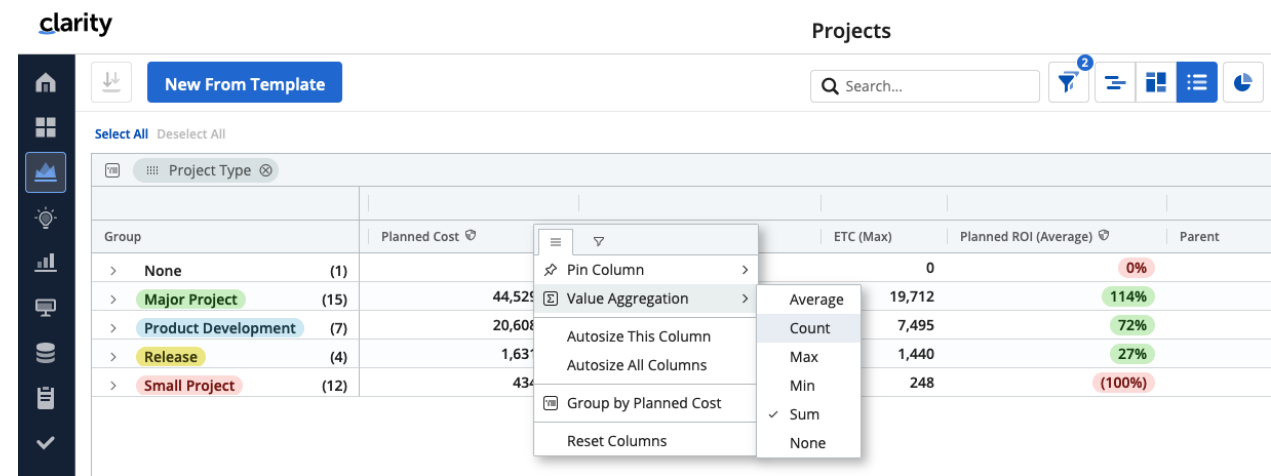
clarity

Projects

New From Template

Search...

2

Select All Deselect All

Project Type

| Group | | Planned Cost | | ETC (Max) | Planned ROI (Average) | Parent |
|---|---|---|---|---|---|---|
| None | (1) | | | 0 | 0% | |
| Major Project | (15) | 44,529 | | 19,712 | 114% | |
| Product Development | (7) | 20,608 | | 7,495 | 72% | |
| Release | (4) | 1,631 | | 1,440 | 27% | |
| Small Project | (12) | 434 | | 248 | (100%) | |

Pin Column
Value Aggregation
Autosize This Column
Autosize All Columns
Group by Planned Cost
Reset Columns

Average
Count
Max
Min
✓ Sum
None